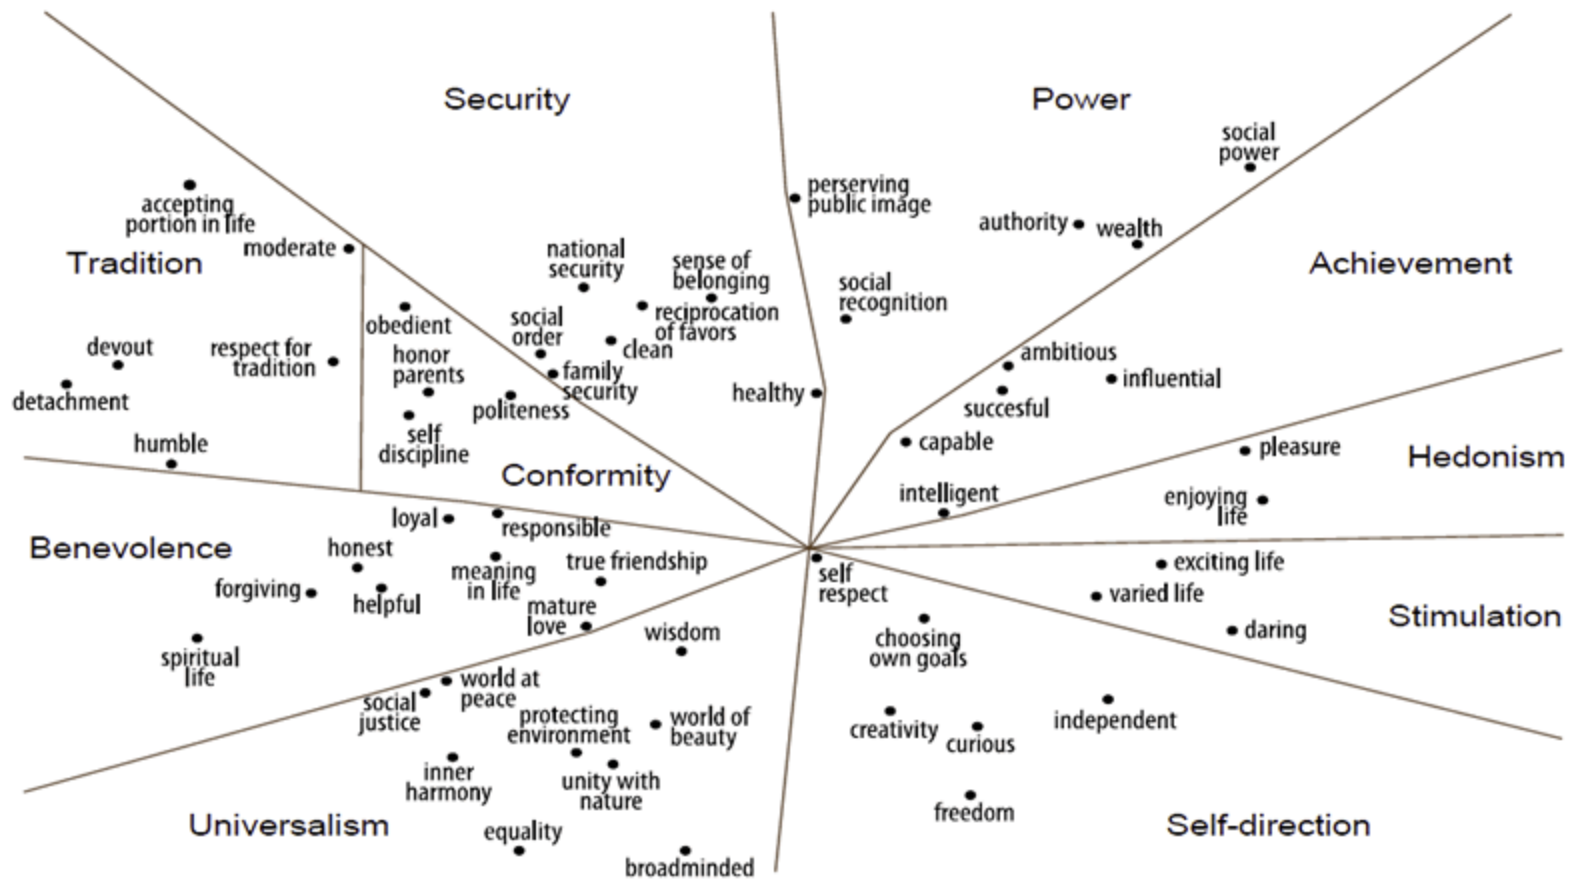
Security

Power

social power

perserving public image

authority

wealth

accepting portion in life

moderate

Tradition

national security

sense of belonging

Achievement

social recognition

obedient

social order

reciprocation of favors

devout

respect for tradition

honor parents

clean

ambitious

influential

detachment

family security

healthy

politeness

succesful

self discipline

capable

humble

pleasure

Hedonism

Conformity

intelligent

enjoying life

loyal

responsible

Benevolence

honest

meaning in life

true friendship

self respect

exciting life

forgiving

helpful

varied life

mature love

Stimulation

daring

spiritual life

wisdom

choosing own goals

world at peace

social justice

protecting environment

world of beauty

creativity

curious

independent

inner harmony

unity with nature

freedom

Universalism

equality

Self-direction

broadminded